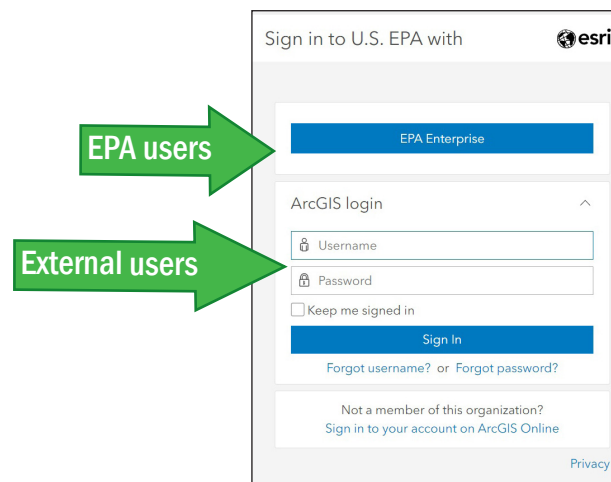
Sign in to U.S. EPA with

esri

EPA users

EPA Enterprise

ArcGIS login

External users

Username

Password

Keep me signed in

Sign In

Forgot username? or Forgot password?

Not a member of this organization?
Sign in to your account on ArcGIS Online

Privacy